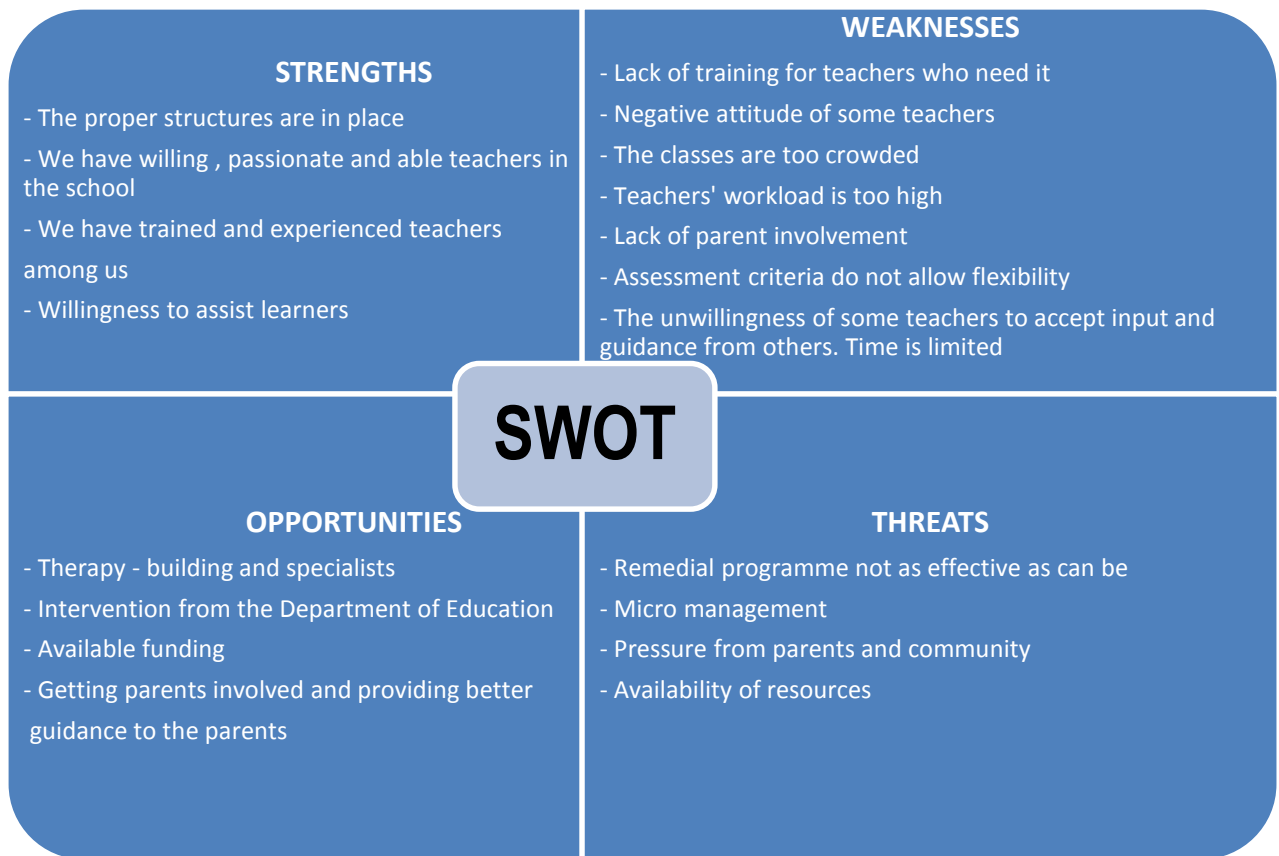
STRENGTHS

- The proper structures are in place

- We have willing , passionate and able teachers in the school

- We have trained and experienced teachers among us

- Willingness to assist learners

WEAKNESSES

- Lack of training for teachers who need it

- Negative attitude of some teachers

- The classes are too crowded

- Teachers' workload is too high

- Lack of parent involvement

- Assessment criteria do not allow flexibility

- The unwillingness of some teachers to accept input and guidance from others. Time is limited

SWOT

OPPORTUNITIES

- Therapy - building and specialists

- Intervention from the Department of Education

- Available funding

- Getting parents involved and providing better guidance to the parents

THREATS

- Remedial programme not as effective as can be

- Micro management

- Pressure from parents and community

- Availability of resources